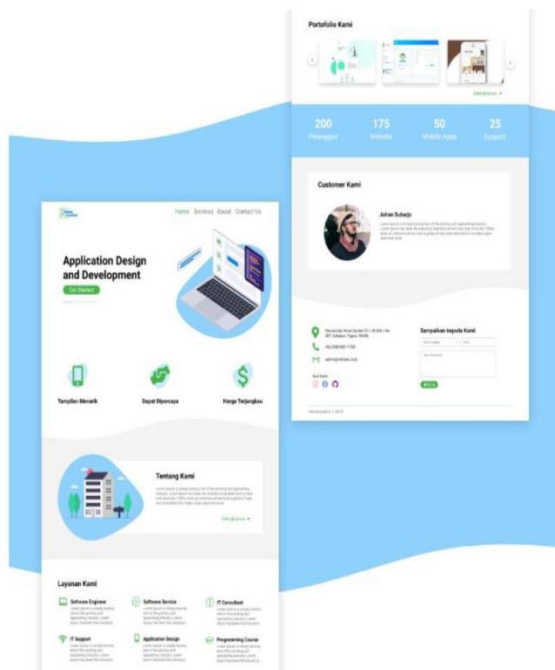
Portofolio Kami

Selengkapnya →

200 Pelanggan

175 Website

50 Mobile Apps

25 Support

Customer Kami

Johan Suharjo

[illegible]

Sampaikan kepada Kami

Kirim

Home Services About Contact Us

Application Design and Development

Get Started

Tampilan Menarik

Dapat Dipercaya

Harga Terjangkau

Tentang Kami

Selengkapnya →

Layanan Kami

Software Engineer

Software Service

IT Consultant

IT Support

Application Design

Programming Course